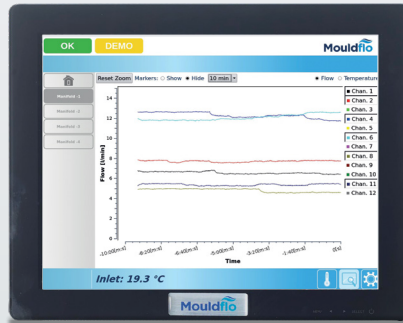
OK
DEMO
Mouldflo

Manifold 1
Manifold 2
Manifold 3
Manifold 4

Reset Zoom
Markers: ○ Show ● Hide
10 min
● Flow ○ Temperature

Flow [l/min]
14
12
10
8
6
4
2
0
-10:00[m:s]
-8:20[m:s]
-6:40[m:s]
-5:00[m:s]
-3:20[m:s]
-1:40[m:s]
0[s]
Time

Chan. 1
Chan. 2
Chan. 3
Chan. 4
Chan. 5
Chan. 6
Chan. 7
Chan. 8
Chan. 9
Chan. 10
Chan. 11
Chan. 12

Inlet: 19.3 °C

Mouldflo